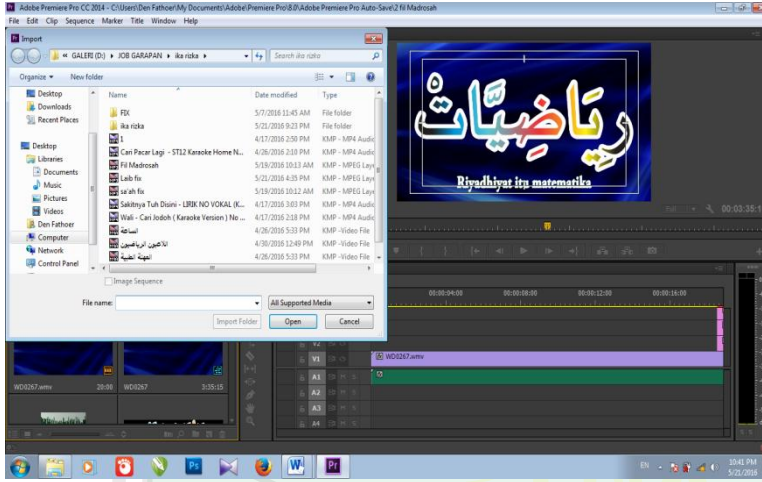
Adobe Premiere Pro CC 2014 - C:\Users\Den Fathoer\My Documents\Adobe\Premiere Pro\8.0\Adobe Premiere Pro Auto-Save\2 Fil Madrosah

File Edit Clip Sequence Marker Title Window Help

Import

« GALERI (D:) ▸ JOB GARAPAN ▸ ika rizka ▸

Search ika rizka

Organize ▾ New folder

Desktop
Downloads
Recent Places

Desktop
Libraries
Documents
Music
Pictures
Videos
Den Fathoer
Computer
Network
Control Panel

| Name | Date modified | Type |
|---|---|---|
| FIX | 5/7/2016 11:45 AM | File folder |
| ika rizka | 5/21/2016 9:23 PM | File folder |
| 1 | 4/17/2016 2:50 PM | KMP - MP4 Audio |
| Cari Pacar Lagi - ST12 Karaoke Home N... | 4/26/2016 2:10 PM | KMP - MP4 Audio |
| Fil Madrosah | 5/19/2016 10:13 AM | KMP - MPEG Laye |
| Laib fix | 5/21/2016 4:35 PM | KMP - MPEG Laye |
| sa'ah fix | 5/19/2016 10:12 AM | KMP - MPEG Laye |
| Sakitnya Tuh Disini - LIRIK NO VOKAL (K... | 4/17/2016 3:03 PM | KMP - MP4 Audio |
| Wali - Cari Jodoh ( Karaoke Version ) No ... | 4/17/2016 2:18 PM | KMP - MP4 Audio |
| الساعة | 4/26/2016 5:33 PM | KMP -Video File |
| اللاعبون الرياضيون | 4/30/2016 12:49 PM | KMP -Video File |
| المهنة الطبية | 4/26/2016 5:33 PM | KMP -Video File |

Image Sequence

File name:

All Supported Media

Import Folder

Open

Cancel

رِيَاضِيَّاتْ

Riyadhiyat itu matematika

00:03:35

00:00:04:00 00:00:08:00 00:00:12:00 00:00:16:00

WD0267.wmv 20:00 WD0267 3:35:15

V1 WD0267.wmv

A1 A2 A3 A4

EN 10:41 PM 5/21/2016